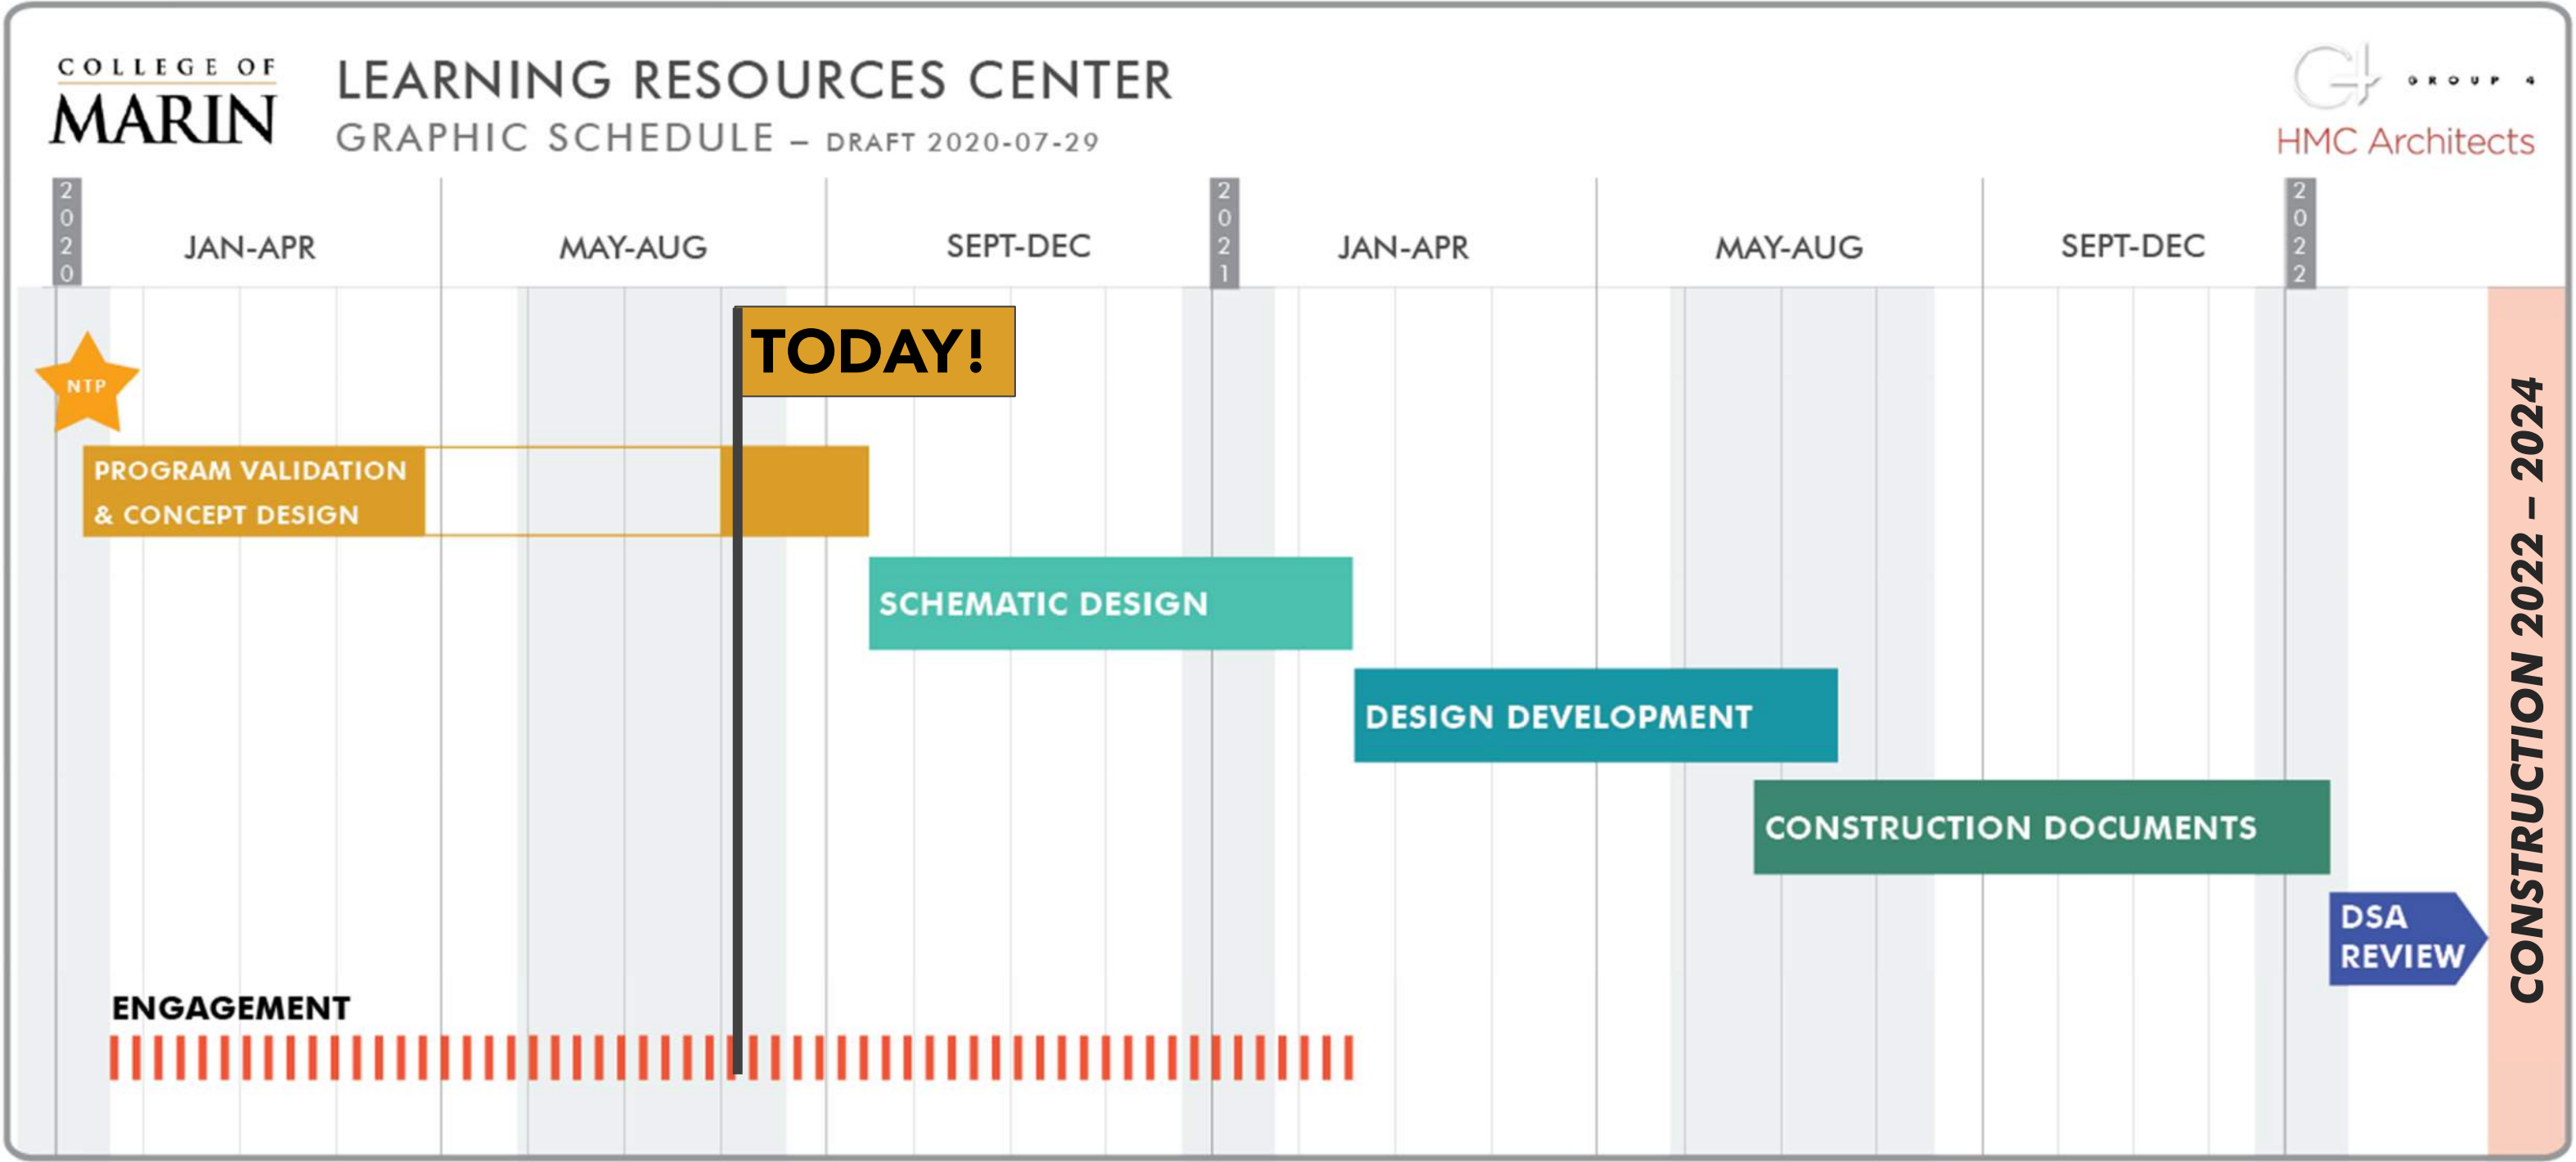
COLLEGE OF MARIN

LEARNING RESOURCES CENTER
GRAPHIC SCHEDULE – DRAFT 2020-07-29

GROUP 4
HMC Architects

2020 JAN-APR MAY-AUG SEPT-DEC 2021 JAN-APR MAY-AUG SEPT-DEC 2022

TODAY!

NTP

PROGRAM VALIDATION & CONCEPT DESIGN

SCHEMATIC DESIGN

DESIGN DEVELOPMENT

CONSTRUCTION DOCUMENTS

DSA REVIEW

ENGAGEMENT

CONSTRUCTION 2022 – 2024